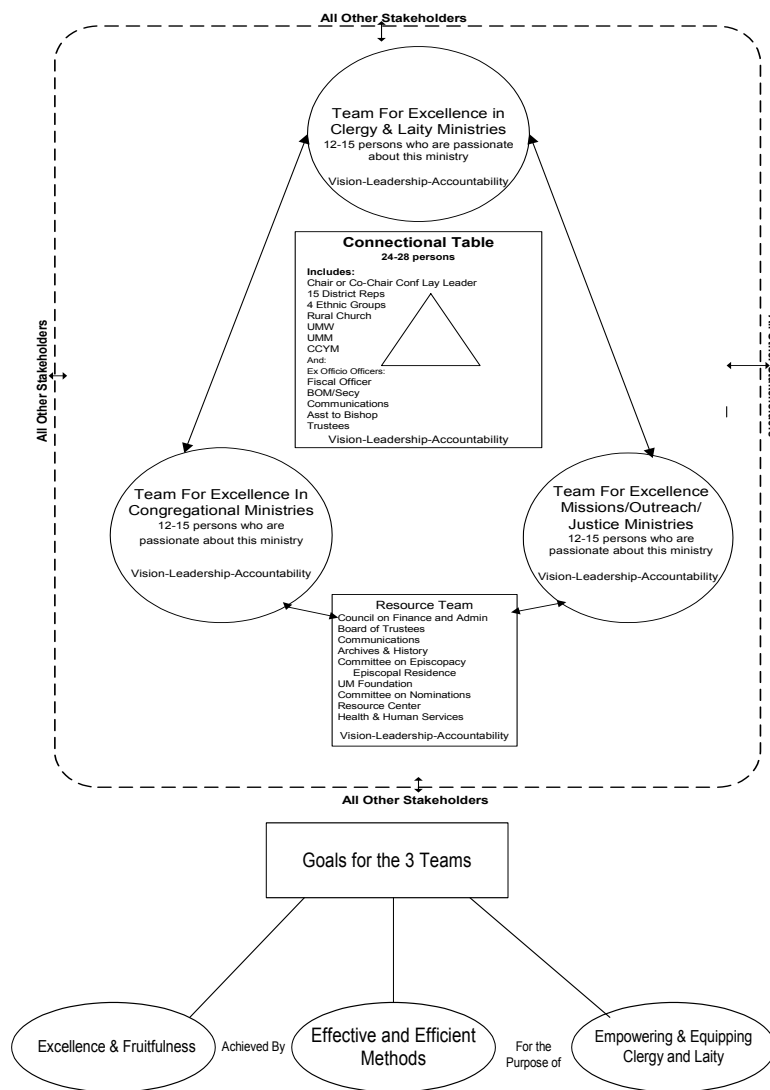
All Other Stakeholders

Team For Excellence in Clergy & Laity Ministries
12-15 persons who are passionate about this ministry

Vision-Leadership-Accountability

Connectional Table
24-28 persons

Includes:
Chair or Co-Chair Conf Lay Leader
15 District Reps
4 Ethnic Groups
Rural Church
UMW
UMM
CCYM
And:
Ex Officio Officers:
Fiscal Officer
BOM/Secy
Communications
Asst to Bishop
Trustees
Vision-Leadership-Accountability

All Other Stakeholders

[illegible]

Team For Excellence In Congregational Ministries
12-15 persons who are passionate about this ministry

Vision-Leadership-Accountability

Team For Excellence Missions/Outreach/ Justice Ministries
12-15 persons who are passionate about this ministry

Vision-Leadership-Accountability

Resource Team
Council on Finance and Admin
Board of Trustees
Communications
Archives & History
Committee on Episcopacy
Episcopal Residence
UM Foundation
Committee on Nominations
Resource Center
Health & Human Services

Vision-Leadership-Accountability

All Other Stakeholders

Goals for the 3 Teams

Excellence & Fruitfulness

Achieved By

Effective and Efficient Methods

For the Purpose of

Empowering & Equipping Clergy and Laity